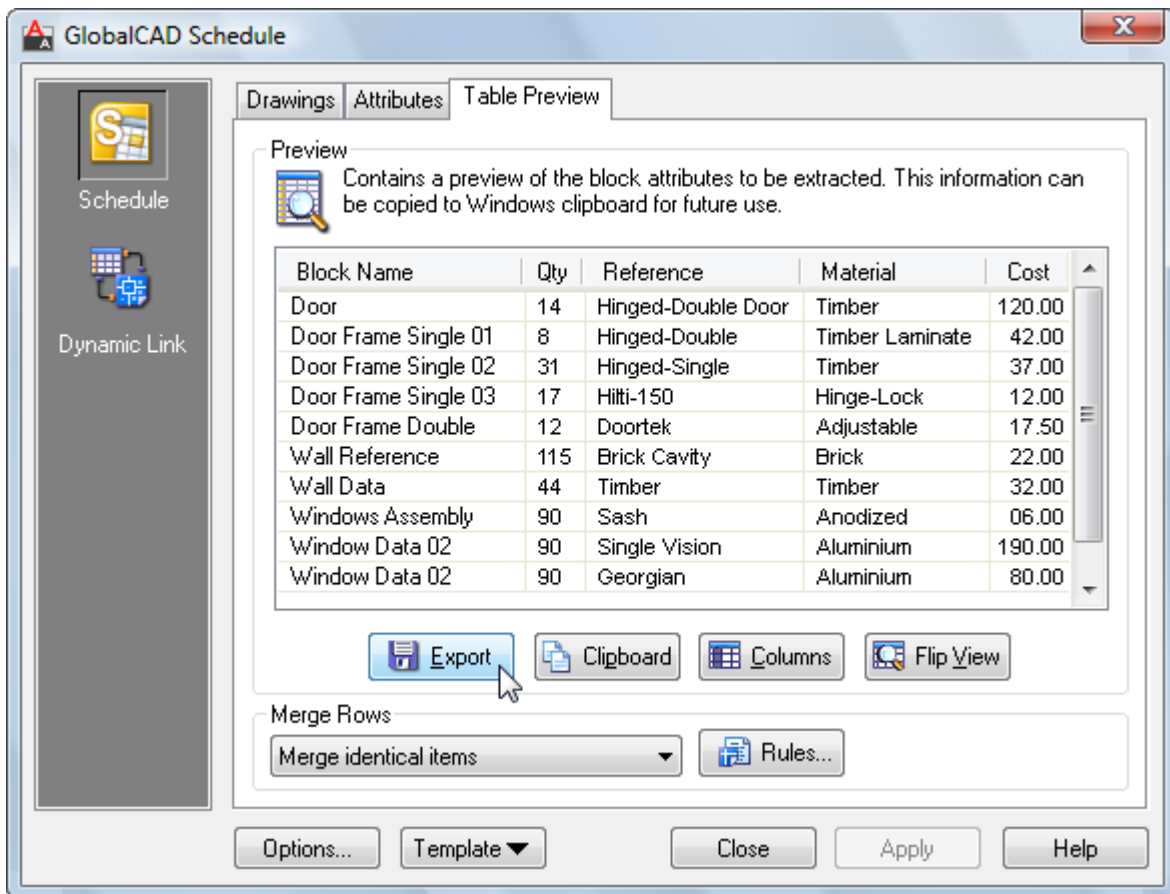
GlobalCAD Schedule

Schedule

Dynamic Link

Drawings | Attributes | Table Preview

Preview

Contains a preview of the block attributes to be extracted. This information can be copied to Windows clipboard for future use.

| Block Name | Qty | Reference | Material | Cost |
|---|---|---|---|---|
| Door | 14 | Hinged-Double Door | Timber | 120.00 |
| Door Frame Single 01 | 8 | Hinged-Double | Timber Laminate | 42.00 |
| Door Frame Single 02 | 31 | Hinged-Single | Timber | 37.00 |
| Door Frame Single 03 | 17 | Hilti-150 | Hinge-Lock | 12.00 |
| Door Frame Double | 12 | Doortek | Adjustable | 17.50 |
| Wall Reference | 115 | Brick Cavity | Brick | 22.00 |
| Wall Data | 44 | Timber | Timber | 32.00 |
| Windows Assembly | 90 | Sash | Anodized | 06.00 |
| Window Data 02 | 90 | Single Vision | Aluminium | 190.00 |
| Window Data 02 | 90 | Georgian | Aluminium | 80.00 |

Export | Clipboard | Columns | Flip View

Merge Rows

Merge identical items

Rules...

Options... | Template | Close | Apply | Help